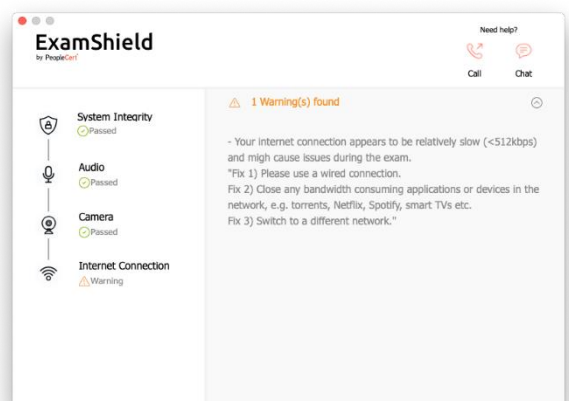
ExamShield
by PeopleCert

Need help?
Call
Chat

System Integrity
Passed

Audio
Passed

Camera
Passed

Internet Connection
Warning

1 Warning(s) found

- Your internet connection appears to be relatively slow (<512kbps) and migh cause issues during the exam.
"Fix 1) Please use a wired connection.
Fix 2) Close any bandwidth consuming applications or devices in the network, e.g. torrents, Netflix, Spotify, smart TVs etc.
Fix 3) Switch to a different network."